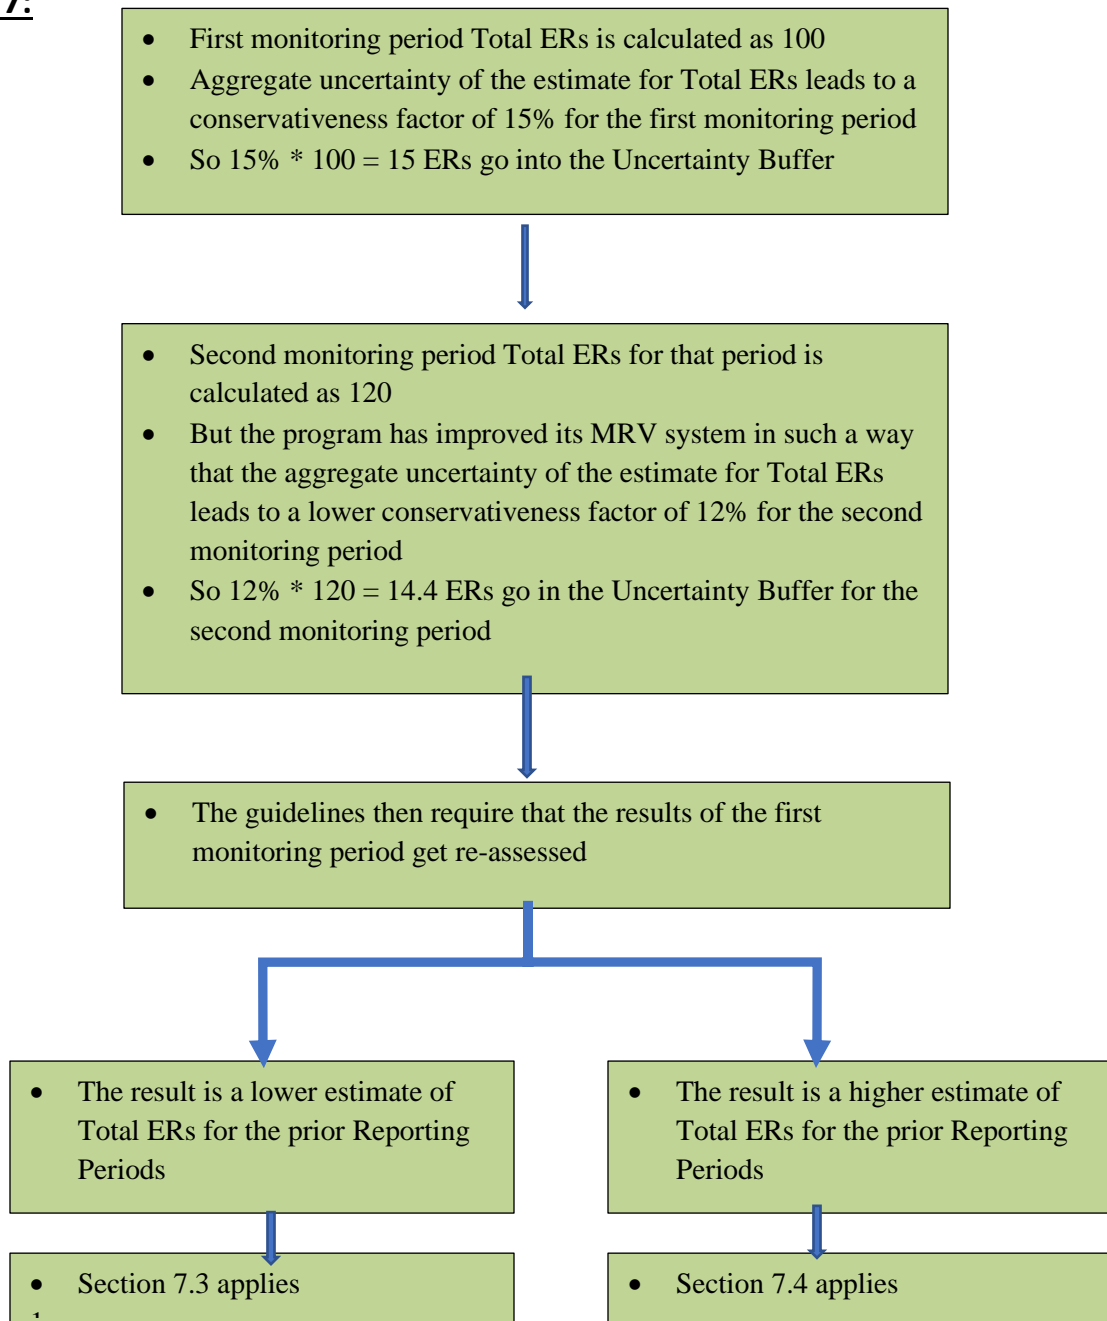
7:

- First monitoring period Total ERs is calculated as 100
- Aggregate uncertainty of the estimate for Total ERs leads to a conservativeness factor of 15% for the first monitoring period
- So 15% * 100 = 15 ERs go into the Uncertainty Buffer

- Second monitoring period Total ERs for that period is calculated as 120
- But the program has improved its MRV system in such a way that the aggregate uncertainty of the estimate for Total ERs leads to a lower conservativeness factor of 12% for the second monitoring period
- So 12% * 120 = 14.4 ERs go in the Uncertainty Buffer for the second monitoring period

- The guidelines then require that the results of the first monitoring period get re-assessed

- The result is a lower estimate of Total ERs for the prior Reporting Periods

- The result is a higher estimate of Total ERs for the prior Reporting Periods

- Section 7.3 applies

- Section 7.4 applies